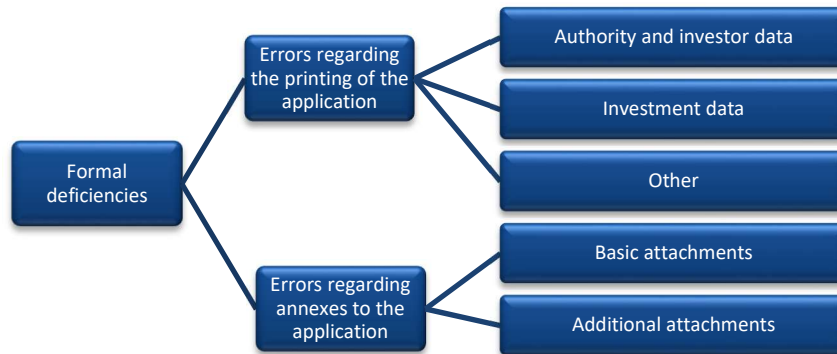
Formal deficiencies

Errors regarding the printing of the application

Authority and investor data

Investment data

Other

Errors regarding annexes to the application

Basic attachments

Additional attachments